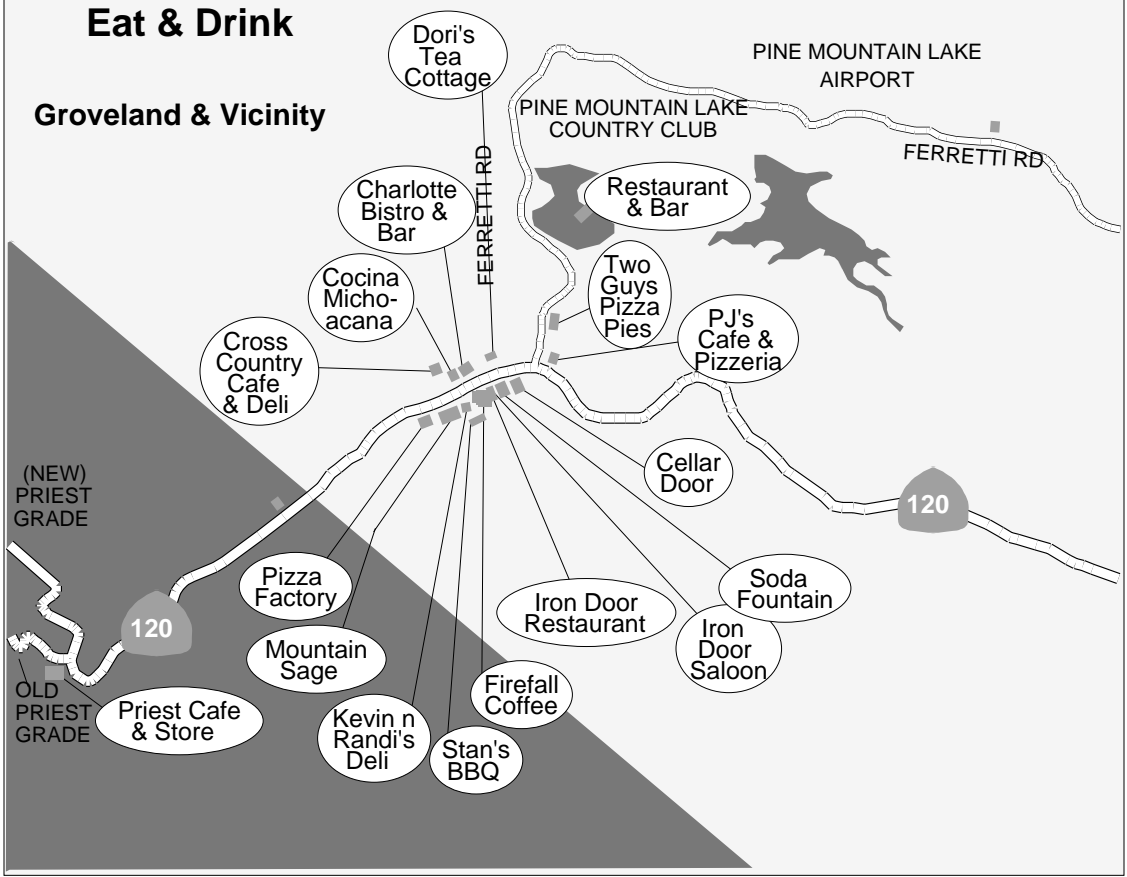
Eat & Drink

Groveland & Vicinity

Dori's Tea Cottage

PINE MOUNTAIN LAKE AIRPORT

PINE MOUNTAIN LAKE COUNTRY CLUB

FERRETTI RD

FERRETTI RD

Charlotte Bistro & Bar

Restaurant & Bar

Two Guys Pizza Pies

Cocina Michoacana

PJ's Cafe & Pizzeria

Cross Country Cafe & Deli

Cellar Door

(NEW) PRIEST GRADE

120

Soda Fountain

Pizza Factory

Iron Door Restaurant

120

Iron Door Saloon

Mountain Sage

OLD PRIEST GRADE

Firefall Coffee

Priest Cafe & Store

Kevin n Randi's Deli

Stan's BBQ